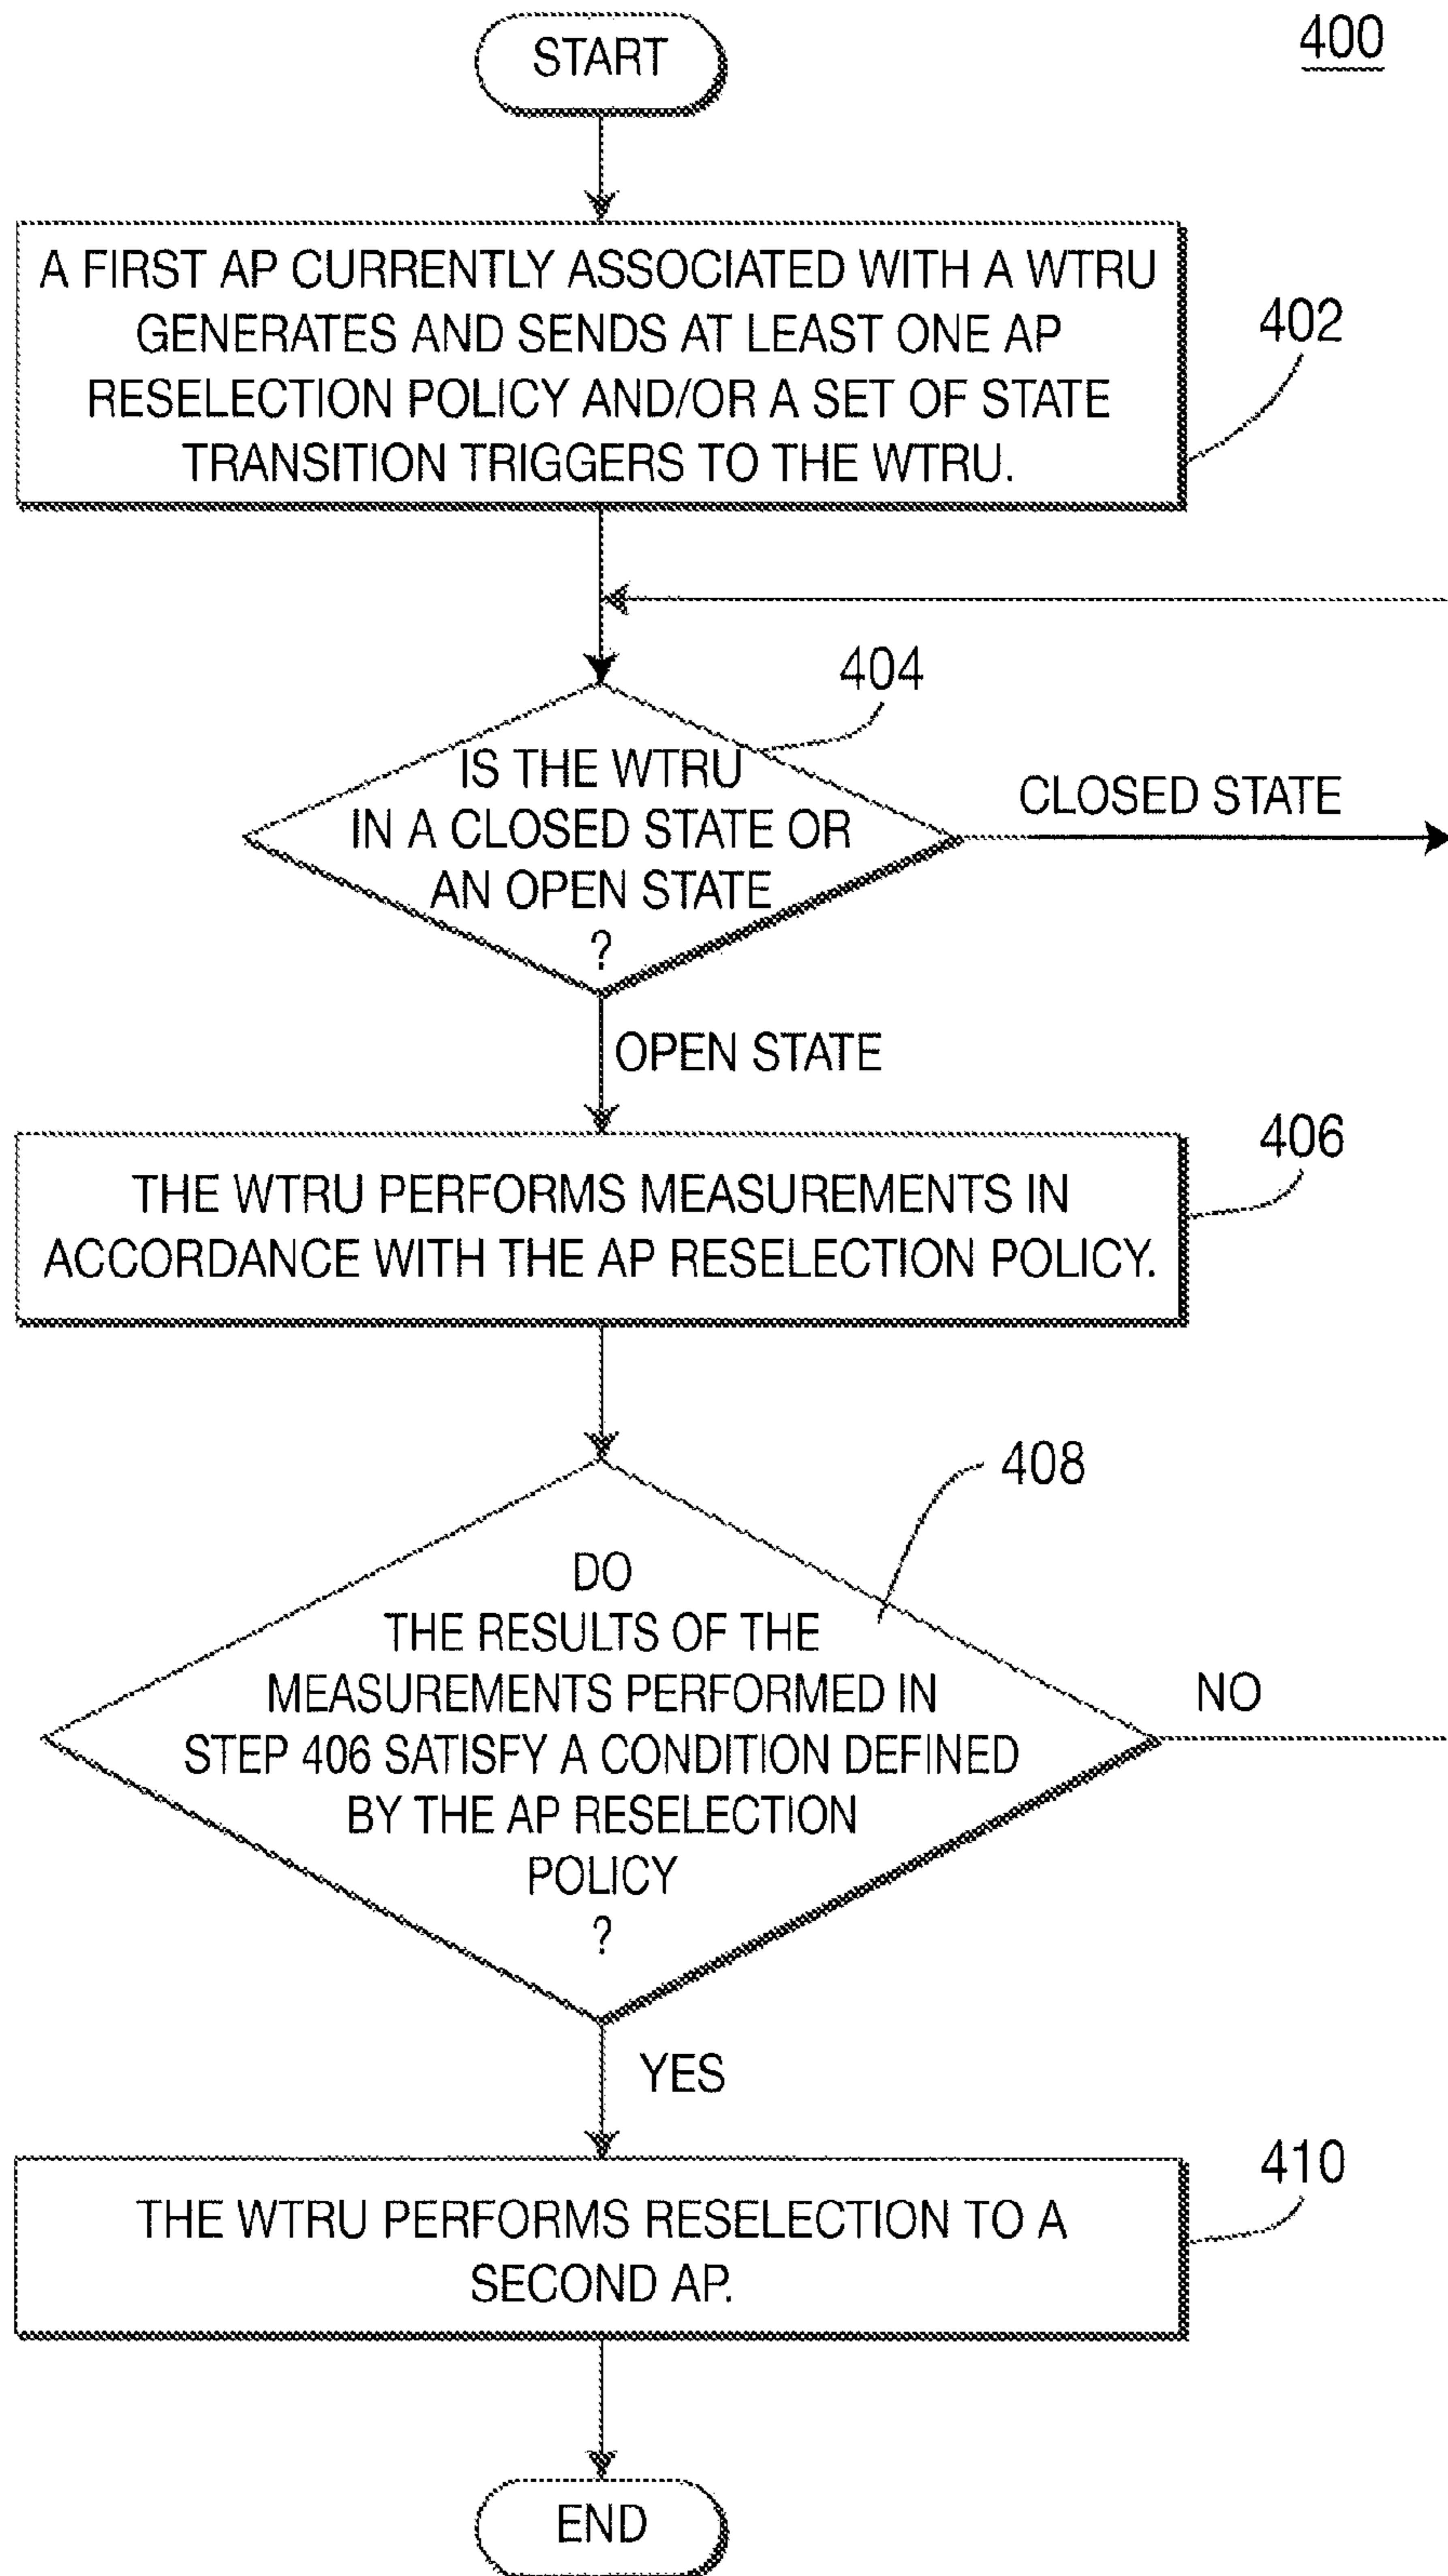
START

400

A FIRST AP CURRENTLY ASSOCIATED WITH A WTRU GENERATES AND SENDS AT LEAST ONE AP RESELECTION POLICY AND/OR A SET OF STATE TRANSITION TRIGGERS TO THE WTRU.

402

404

IS THE WTRU IN A CLOSED STATE OR AN OPEN STATE ?

CLOSED STATE

OPEN STATE

THE WTRU PERFORMS MEASUREMENTS IN ACCORDANCE WITH THE AP RESELECTION POLICY.

406

408

DO THE RESULTS OF THE MEASUREMENTS PERFORMED IN STEP 406 SATISFY A CONDITION DEFINED BY THE AP RESELECTION POLICY ?

NO

YES

THE WTRU PERFORMS RESELECTION TO A SECOND AP.

410

END